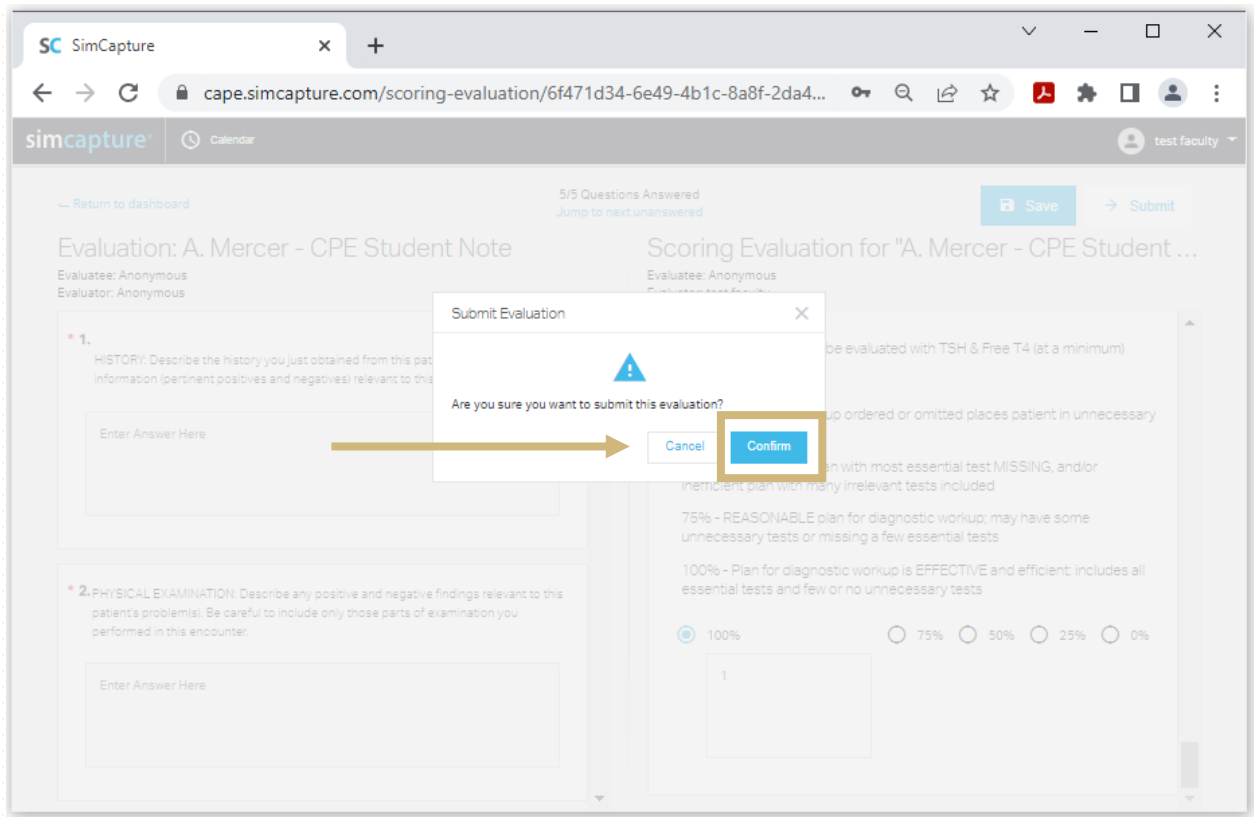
SC SimCapture

cape.simcapture.com/scoring-evaluation/6f471d34-6e49-4b1c-8a8f-2da4...

simcapture Calendar

test faculty

← Return to dashboard

5/5 Questions Answered
Jump to next unanswered

Save

Submit

Evaluation: A. Mercer - CPE Student Note

Evaluatee: Anonymous
Evaluator: Anonymous

Scoring Evaluation for "A. Mercer - CPE Student ...

Evaluatee: Anonymous
Evaluator: test faculty

* 1. HISTORY: Describe the history you just obtained from this pati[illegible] information (pertinent positives and negatives) relevant to this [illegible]

Enter Answer Here

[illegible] be evaluated with TSH & Free T4 (at a minimum)

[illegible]p ordered or omitted places patient in unnecessary

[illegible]n with most essential test MISSING, and/or inefficient plan with many irrelevant tests included

75% - REASONABLE plan for diagnostic workup; may have some unnecessary tests or missing a few essential tests

100% - Plan for diagnostic workup is EFFECTIVE and efficient; includes all essential tests and few or no unnecessary tests

100% 75% 50% 25% 0%

1

* 2. PHYSICAL EXAMINATION: Describe any positive and negative findings relevant to this patient's problem(s). Be careful to include only those parts of examination you performed in this encounter.

Enter Answer Here

Submit Evaluation

Are you sure you want to submit this evaluation?

Cancel Confirm